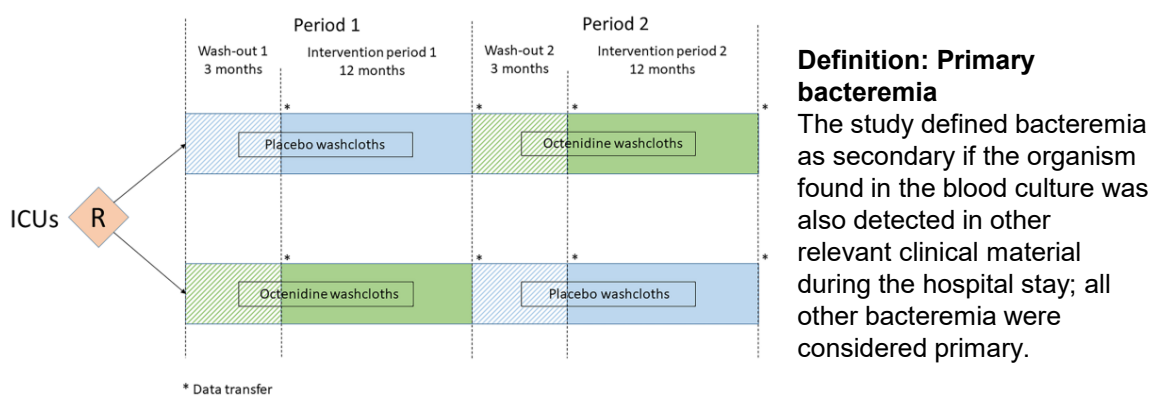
Period 1

Period 2

Wash-out 1
3 months

Intervention period 1
12 months

Wash-out 2
3 months

Intervention period 2
12 months

*

*

*

*

Placebo washcloths

Octenidine washcloths

ICUs

R

*

*

*

*

Octenidine washcloths

Placebo washcloths

* Data transfer

**Definition: Primary bacteremia**

The study defined bacteremia as secondary if the organism found in the blood culture was also detected in other relevant clinical material during the hospital stay; all other bacteremia were considered primary.